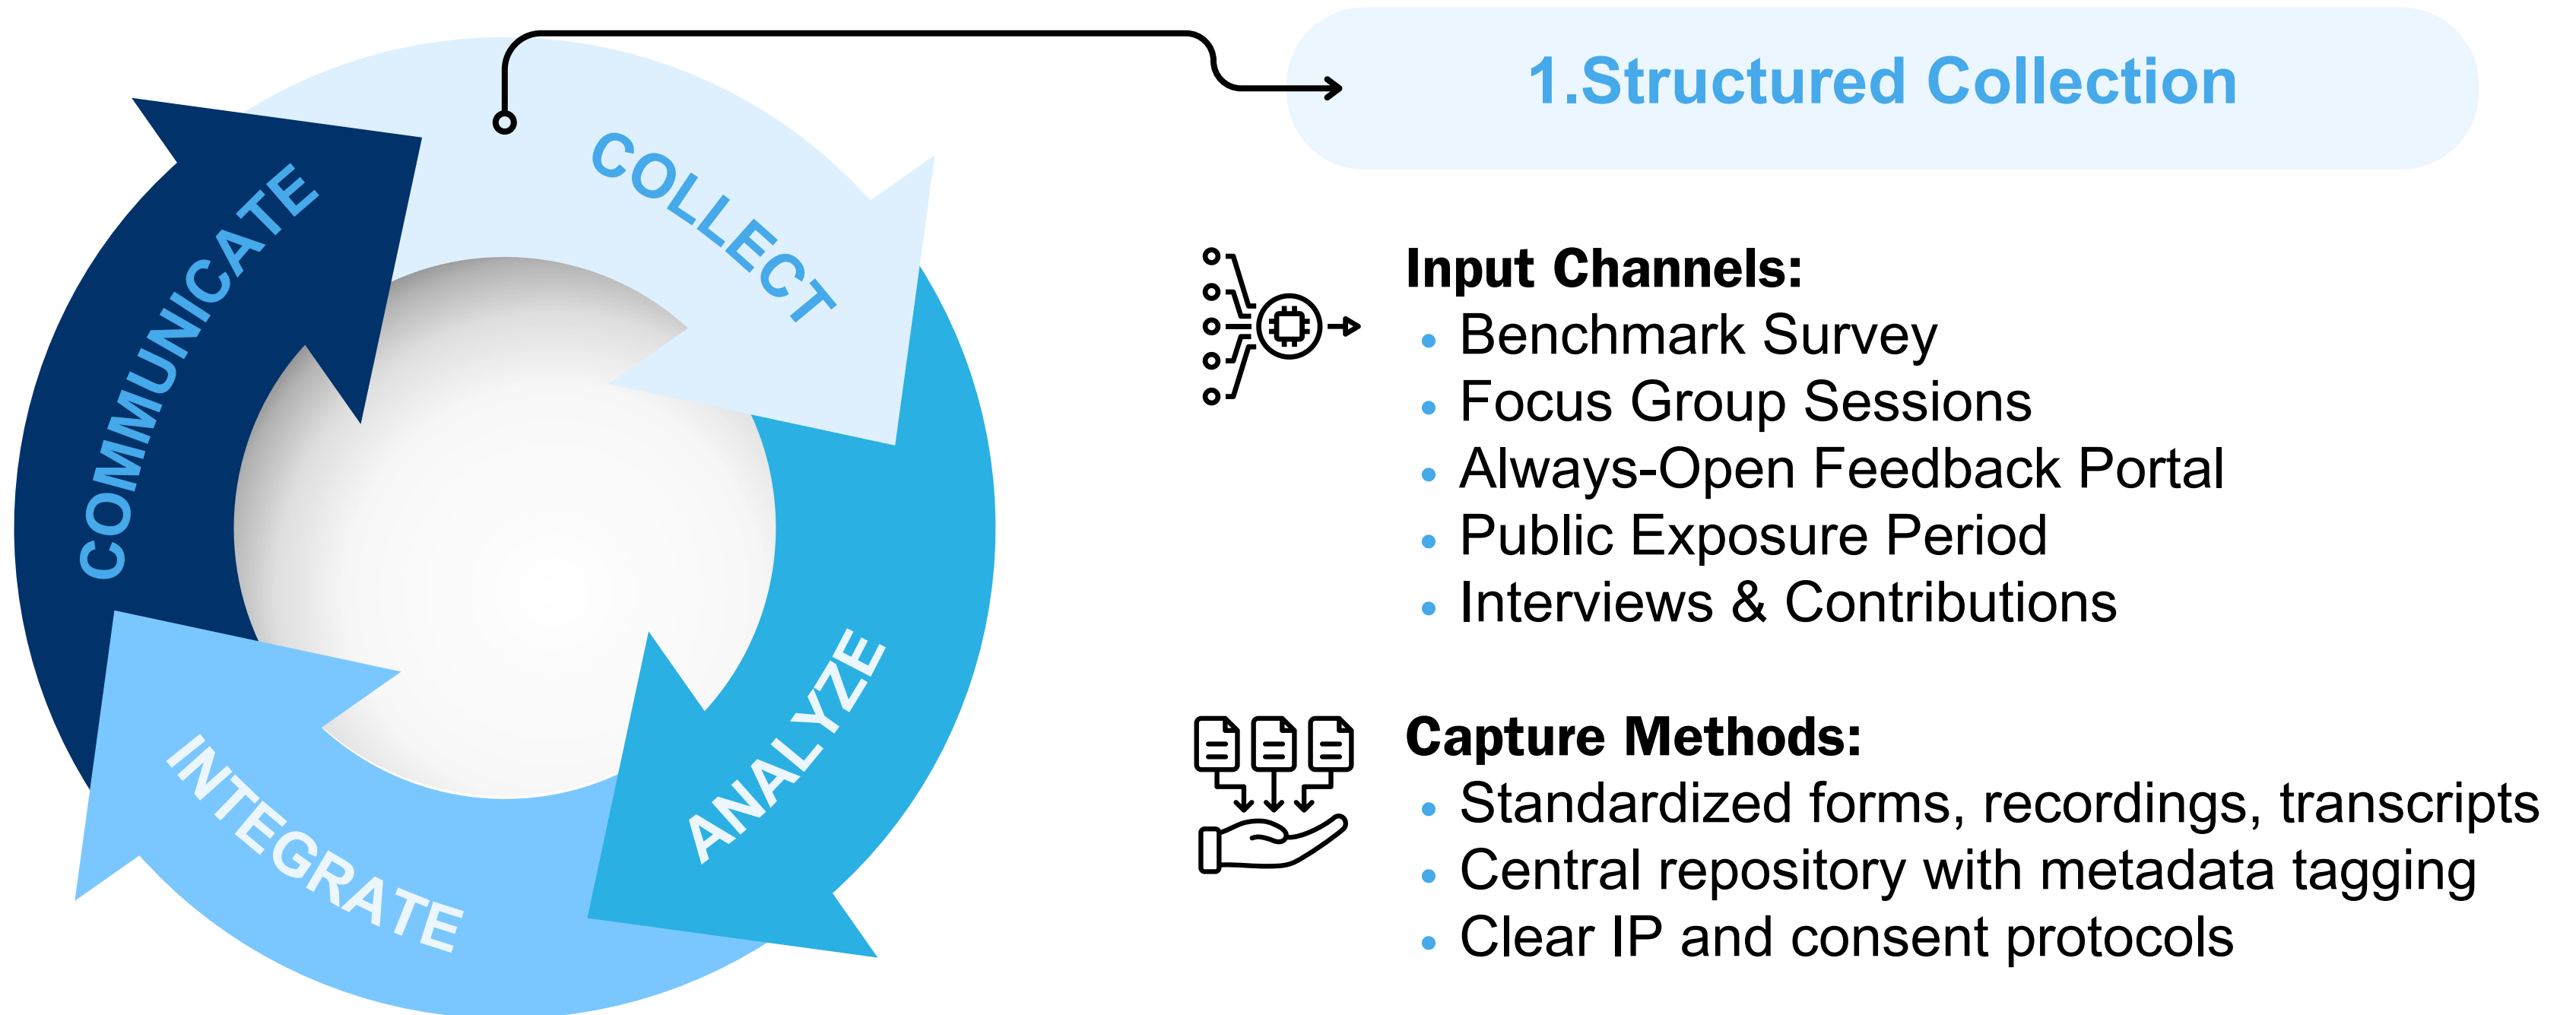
COMMUNICATE

COLLECT

ANALYZE

INTEGRATE

1.Structured Collection

Input Channels:
- Benchmark Survey
- Focus Group Sessions
- Always-Open Feedback Portal
- Public Exposure Period
- Interviews & Contributions

Capture Methods:
- Standardized forms, recordings, transcripts
- Central repository with metadata tagging
- Clear IP and consent protocols